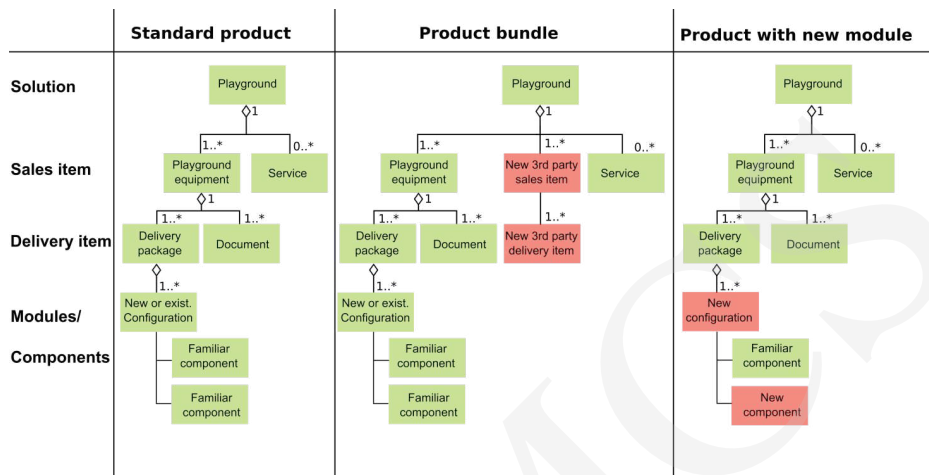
| | Standard product | Product bundle | Product with new module |
|---|---|---|---|
| Solution | Playground 1 | Playground 1 | Playground 1 |
| Sales item | 1..* Playground equipment 0..* Service | 1..* Playground equipment 1..* New 3rd party sales item 0..* Service | 1..* Playground equipment 0..* Service |
| Delivery item | 1 1..* Delivery package 1..* Document | 1 1..* Delivery package 1..* Document 1..* New 3rd party delivery item | 1 1..* Delivery package 1..* Document |
| Modules/ Components | 1..* New or exist. Configuration Familiar component Familiar component | 1..* New or exist. Configuration Familiar component Familiar component | 1..* New configuration Familiar component New component |